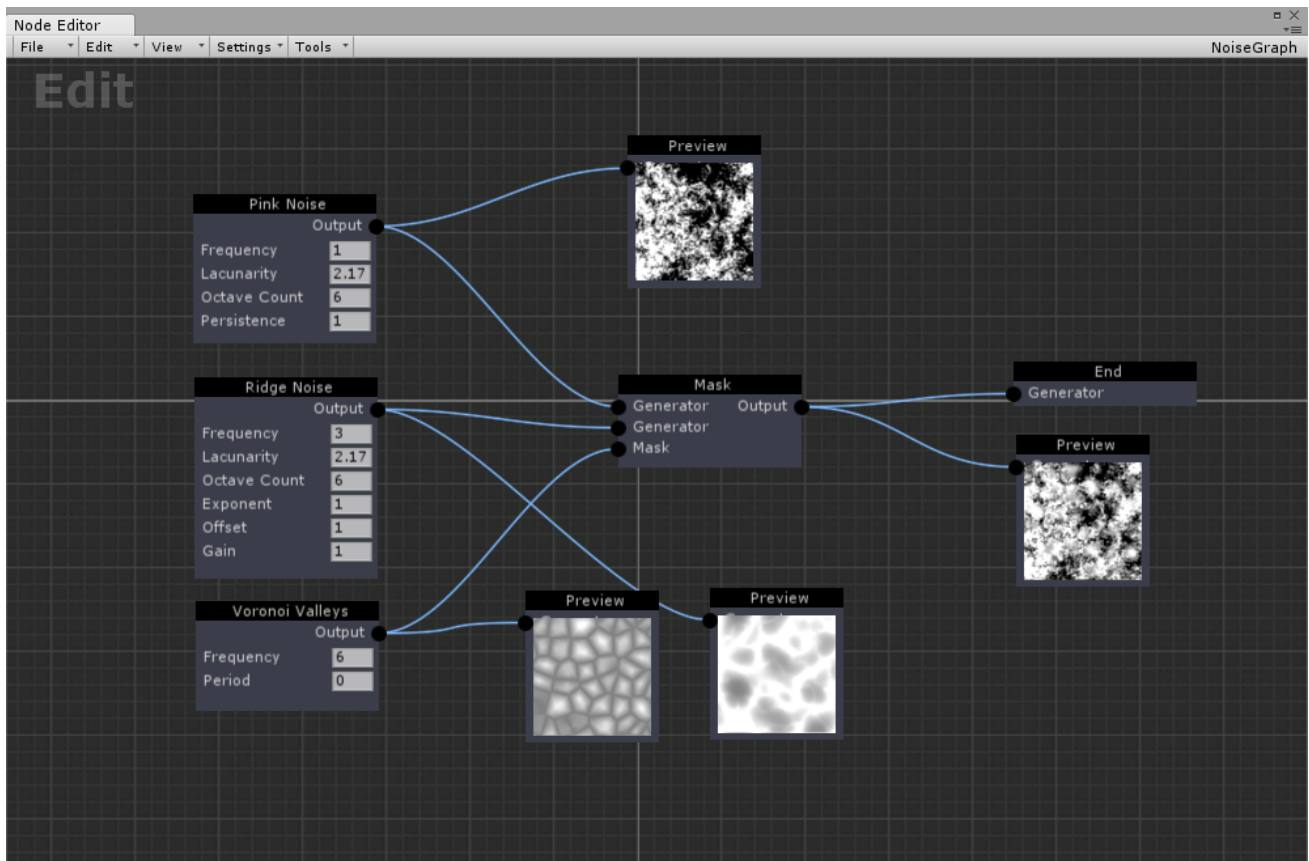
Node Editor

File Edit View Settings Tools

NoiseGraph

Edit

Preview

Pink Noise
Output
Frequency 1
Lacunarity 2.17
Octave Count 6
Persistence 1

Ridge Noise
Output
Frequency 3
Lacunarity 2.17
Octave Count 6
Exponent 1
Offset 1
Gain 1

Mask
Generator
Generator
Mask
Output

End
Generator

Preview

Voronoi Valleys
Output
Frequency 6
Period 0

Preview

Preview